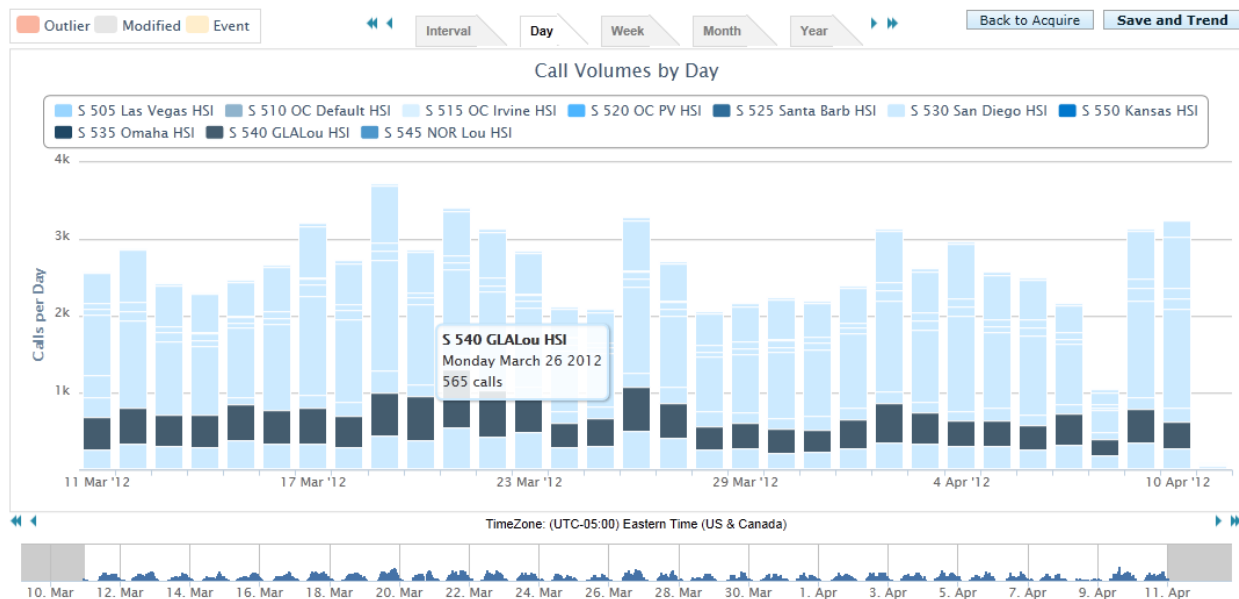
Outlier Modified Event

Interval Day Week Month Year

Back to Acquire Save and Trend

Call Volumes by Day

S 505 Las Vegas HSI S 510 OC Default HSI S 515 OC Irvine HSI S 520 OC PV HSI S 525 Santa Barb HSI S 530 San Diego HSI S 550 Kansas HSI S 535 Omaha HSI S 540 GLALou HSI S 545 NOR Lou HSI

4k
3k
2k
1k

Calls per Day

S 540 GLALou HSI
Monday March 26 2012
565 calls

11 Mar '12 17 Mar '12 23 Mar '12 29 Mar '12 4 Apr '12 10 Apr '12

TimeZone: (UTC-05:00) Eastern Time (US & Canada)

10. Mar 12. Mar 14. Mar 16. Mar 18. Mar 20. Mar 22. Mar 24. Mar 26. Mar 28. Mar 30. Mar 1. Apr 3. Apr 5. Apr 7. Apr 9. Apr 11. Apr